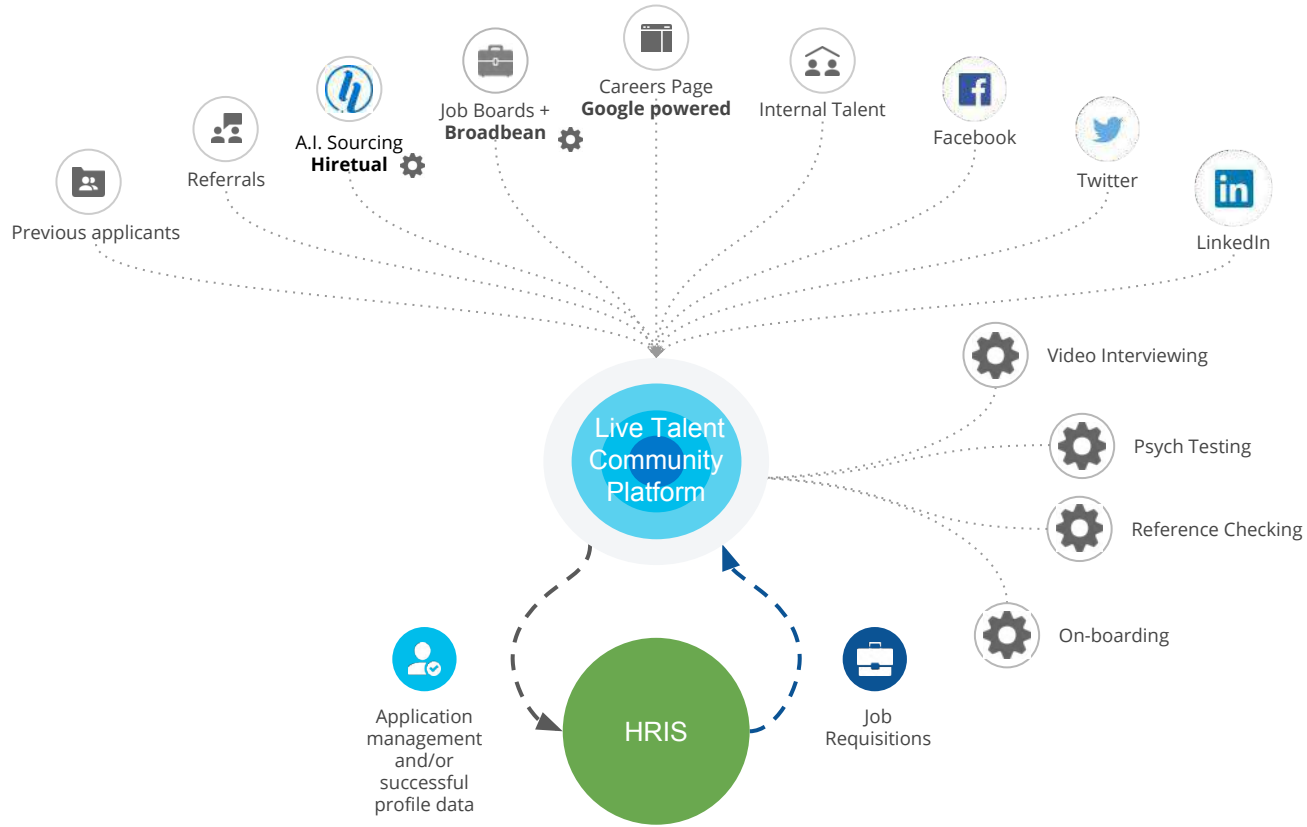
Previous applicants

Referrals

A.I. Sourcing
**Hiretual**

Job Boards +
**Broadbean**

Careers Page
**Google powered**

Internal Talent

Facebook

Twitter

LinkedIn

Video Interviewing

Psych Testing

Reference Checking

On-boarding

Live Talent Community Platform

Application management and/or successful profile data

HRIS

Job Requisitions